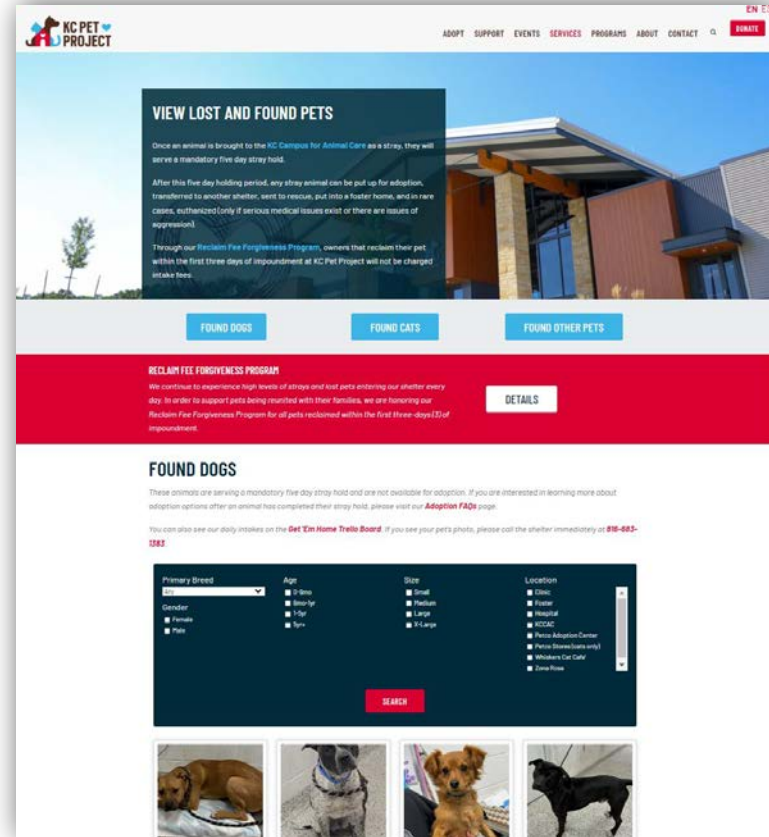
KC PET PROJECT

ADOPT SUPPORT EVENTS SERVICES PROGRAMS ABOUT CONTACT DONATE EN E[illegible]

VIEW LOST AND FOUND PETS

Once an animal is brought to the KC Campus for Animal Care as a stray, they will serve a mandatory five day stray hold.

After this five day holding period, any stray animal can be put up for adoption, transferred to another shelter, sent to rescue, put into a foster home, and in rare cases, euthanized (only if serious medical issues exist or there are issues of aggression).

Through our Reclaim Fee Forgiveness Program, owners that reclaim their pet within the first three days of impoundment at KC Pet Project will not be charged intake fees.

FOUND DOGS FOUND CATS FOUND OTHER PETS

RECLAIM FEE FORGIVENESS PROGRAM
We continue to experience high levels of strays and lost pets entering our shelter every day. In order to support pets being reunited with their families, we are honoring our Reclaim Fee Forgiveness Program for all pets reclaimed within the first three-days (3) of impoundment.

DETAILS

FOUND DOGS

These animals are serving a mandatory five day stray hold and are not available for adoption. If you are interested in learning more about adoption options after an animal has completed their stray hold, please visit our Adoption FAQs page.

You can also see our daily intakes on the Get 'Em Home Trello Board. If you see your pet's photo, please call the shelter immediately at 816-683-1383

Primary Breed
Any
Gender
Female
Male

Age
0-6mo
6mo-1yr
1-5yr
5yr+

Size
Small
Medium
Large
X-Large

Location
Clinic
Foster
Hospital
KCCAC
Petco Adoption Center
Petco Stores (cats only)
Whiskers Cat Cafe
Zona Rosa

SEARCH